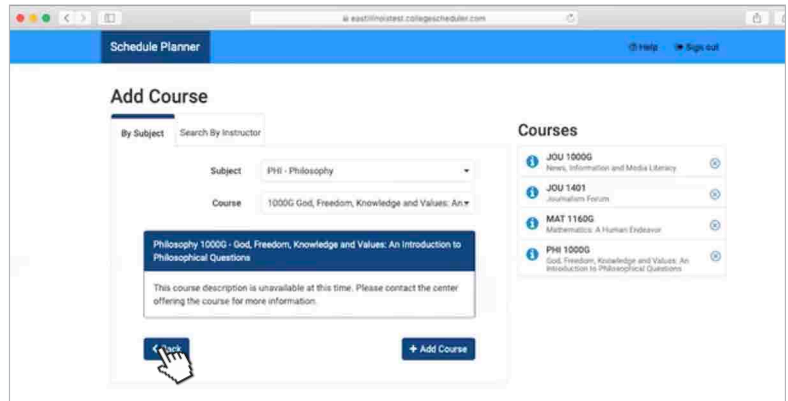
eastillinoistest.collegescheduler.com

Schedule Planner

Help Sign out

Add Course

By Subject

Search By Instructor

Subject PHI - Philosophy

Course 1000G God, Freedom, Knowledge and Values: An

Philosophy 1000G - God, Freedom, Knowledge and Values: An Introduction to Philosophical Questions

This course description is unavailable at this time. Please contact the center offering the course for more information.

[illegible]ack

+ Add Course

Courses

JOU 1000G
News, Information and Media Literacy

JOU 1401
Journalism Forum

MAT 1160G
Mathematics: A Human Endeavor

PHI 1000G
God, Freedom, Knowledge and Values: An Introduction to Philosophical Questions